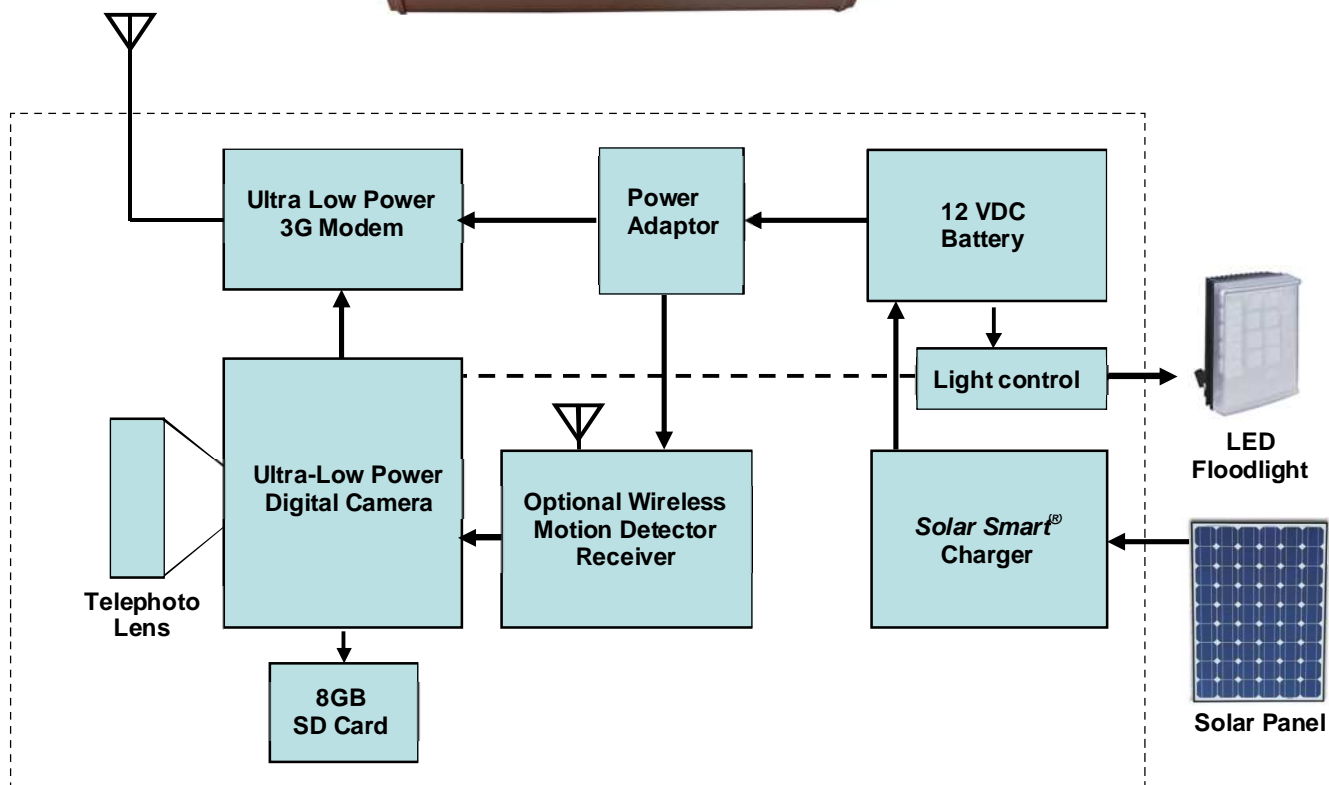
Ultra Low Power 3G Modem

Power Adaptor

12 VDC Battery

Light control

LED Floodlight

Ultra-Low Power Digital Camera

Optional Wireless Motion Detector Receiver

*Solar Smart*® Charger

Telephoto Lens

8GB SD Card

Solar Panel